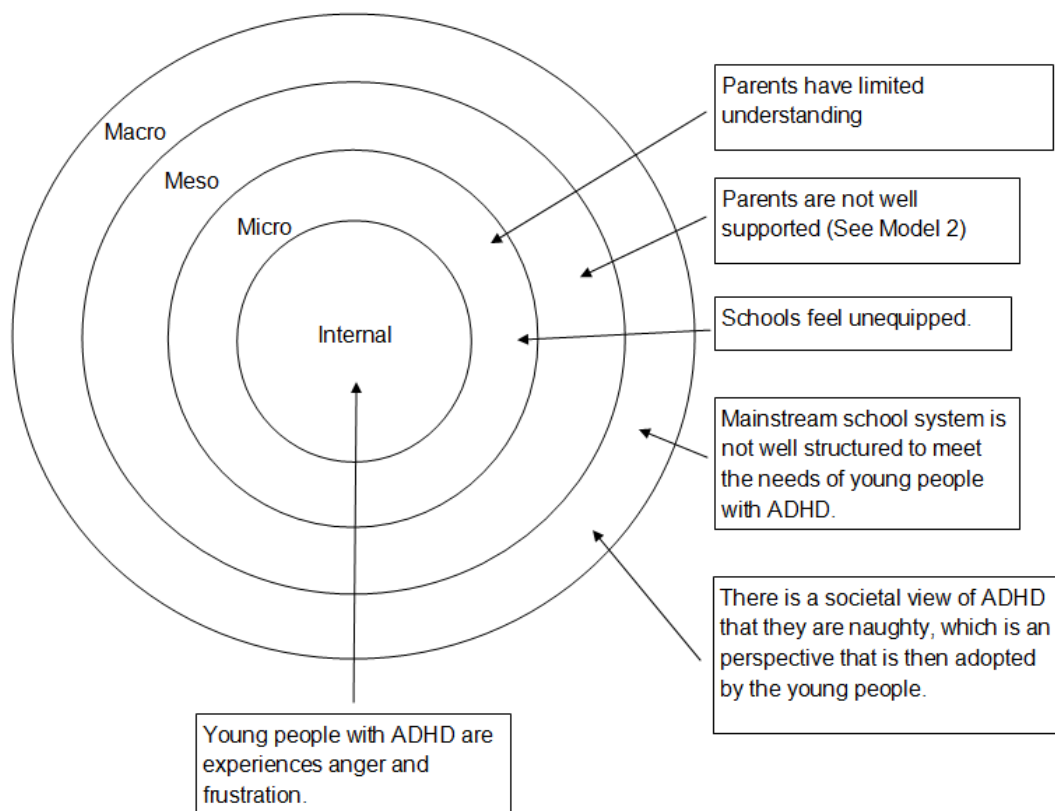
Macro

Meso

Micro

Internal

Parents have limited understanding

Parents are not well supported (See Model 2)

Schools feel unequipped.

Mainstream school system is not well structured to meet the needs of young people with ADHD.

There is a societal view of ADHD that they are naughty, which is an perspective that is then adopted by the young people.

Young people with ADHD are experiences anger and frustration.